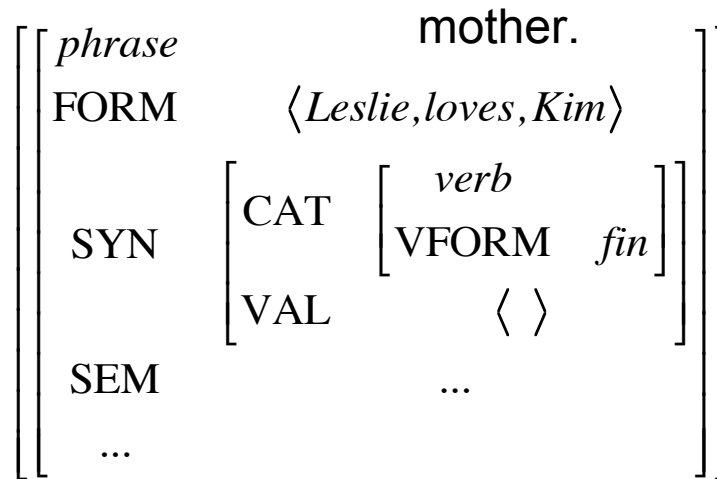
mother.

$\left[\begin{array}{ll} phrase & \\ \text{FORM} & \langle Leslie, loves, Kim \rangle \\ \text{SYN} & \left[\begin{array}{ll} \text{CAT} & \left[\begin{array}{ll} verb & \\ \text{VFORM} & fin \end{array}\right] \\ \text{VAL} & \langle \ \rangle \end{array}\right] \\ \text{SEM} & ... \\ ... & \end{array}\right]$